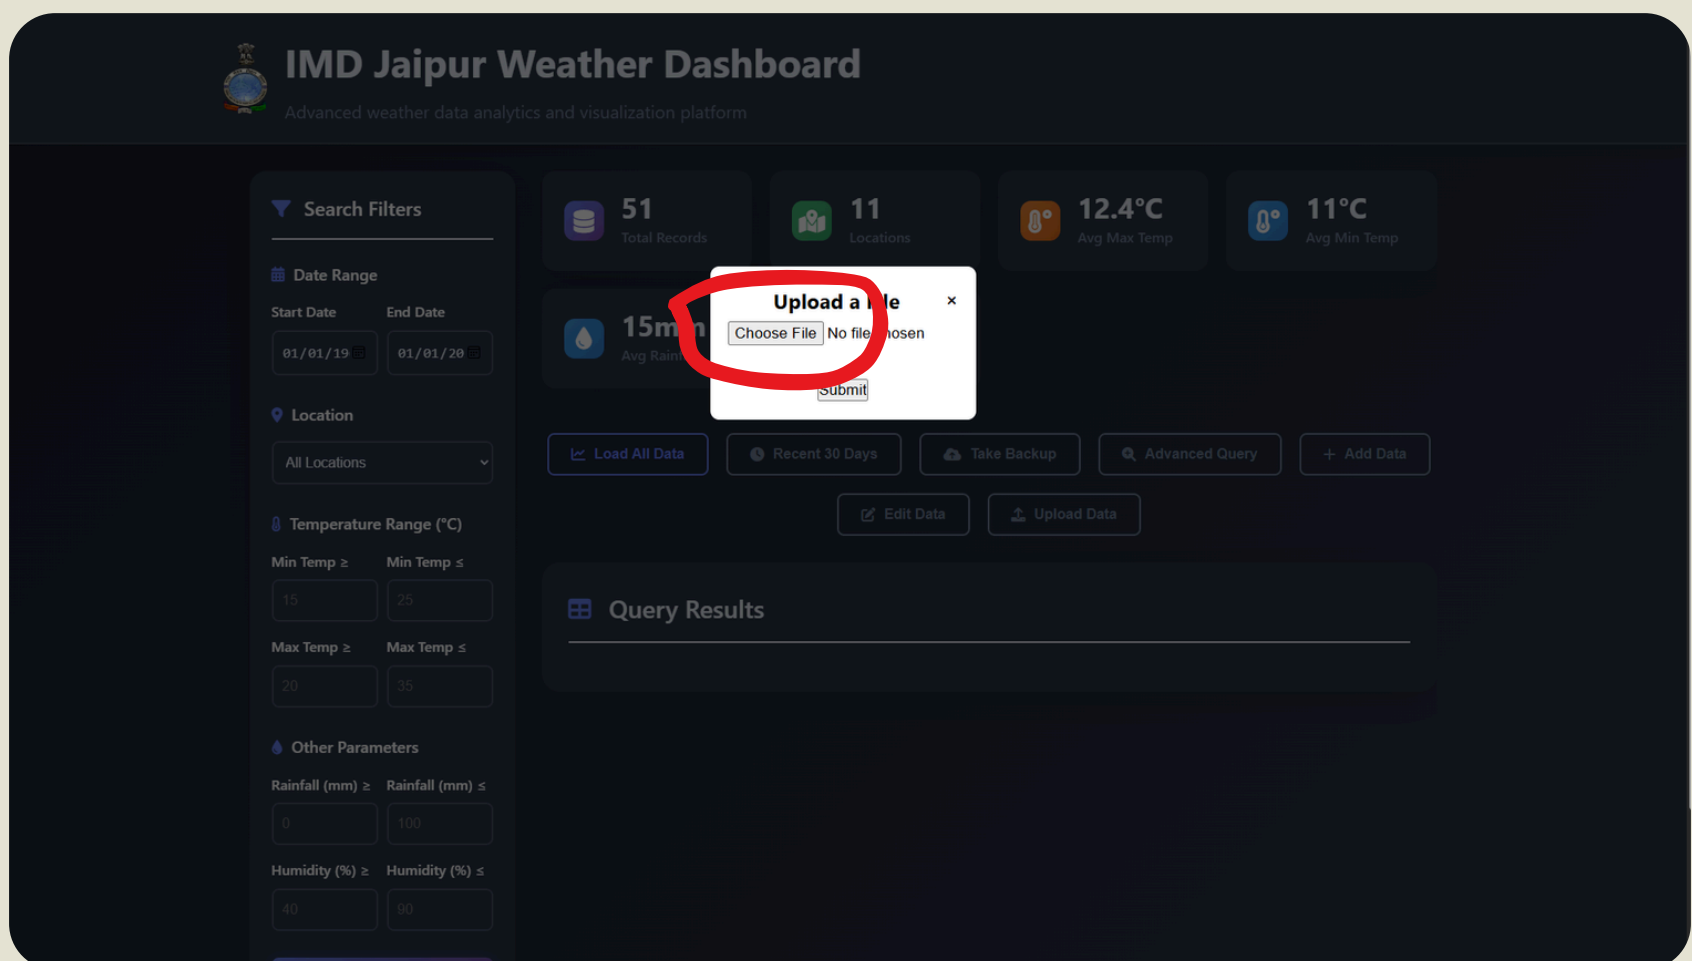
IMD Jaipur Weather Dashboard

Advanced weather data analytics and visualization platform

Search Filters

Date Range

Start Date

End Date

01/01/19

01/01/20

Location

All Locations

Temperature Range (°C)

Min Temp ≥

Min Temp ≤

15

25

Max Temp ≥

Max Temp ≤

20

35

Other Parameters

Rainfall (mm) ≥

Rainfall (mm) ≤

0

100

Humidity (%) ≥

Humidity (%) ≤

40

90

51
Total Records

11
Locations

12.4°C
Avg Max Temp

11°C
Avg Min Temp

15m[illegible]n
Avg Rain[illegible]

Upload a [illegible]le ×

Choose File No file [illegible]osen

Submit

Load All Data

Recent 30 Days

Take Backup

Advanced Query

+ Add Data

Edit Data

Upload Data

Query Results